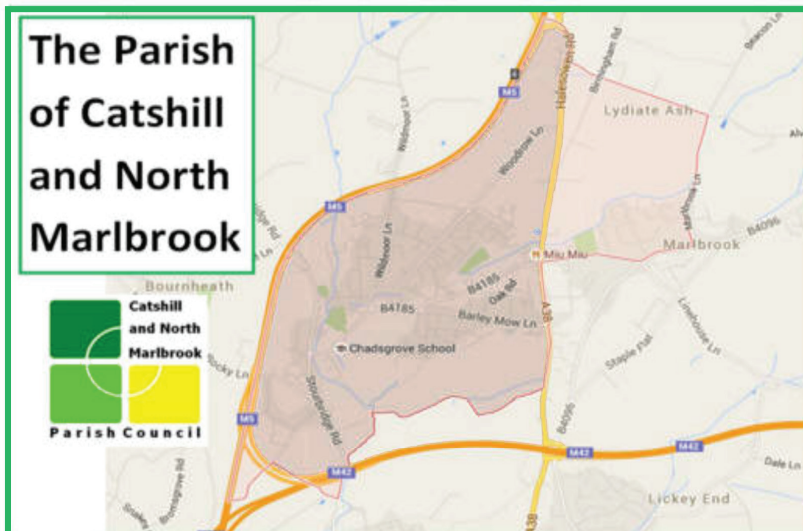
The Parish of Catshill and North Marlbrook

Catshill and North Marlbrook

Parish Council

Halesowen Rd
Birmingham Rd
Beacon Ln
Lydiate Ash
M5
Woodrow Ln
Wildmoor Ln
Mill Ln
Marlbrook
B4096
Bournheath
H Miu Miu
B4185
Oak Rd
Barley Mow Ln
A38
Chadsgrove School
Stourbridge Rd
Rocky Ln
Staple Hall
Braces Ln
Linehouse Ln
B4096
M42
Dale Ln
Bromsgrove Rd
Lickey End